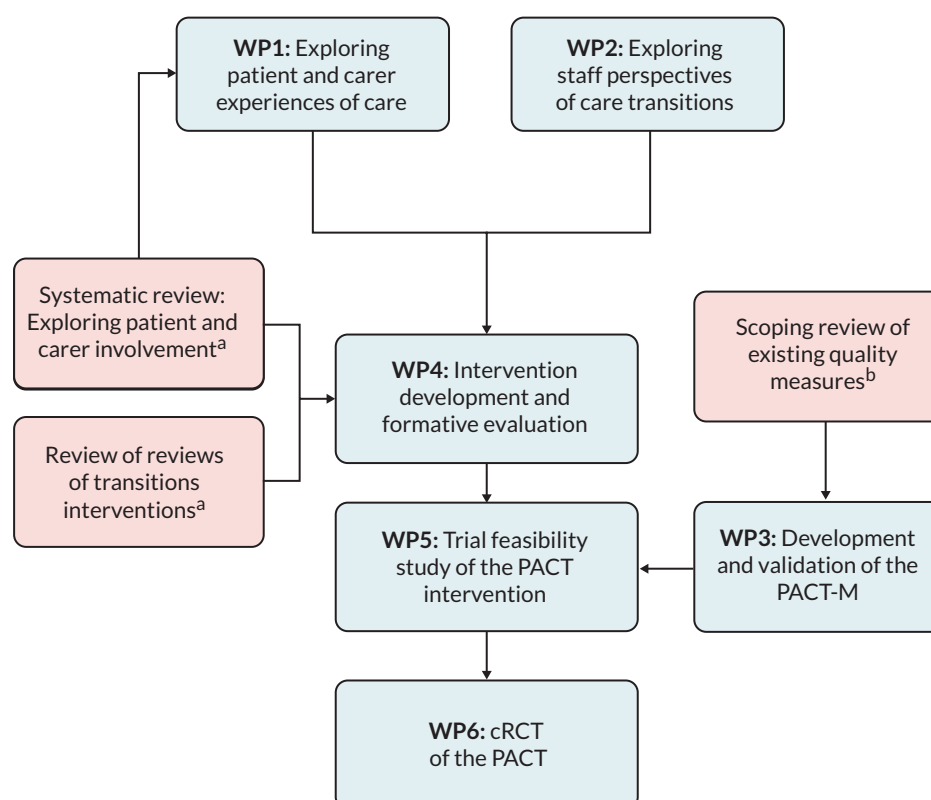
**WP1:** Exploring patient and carer experiences of care

**WP2:** Exploring staff perspectives of care transitions

Systematic review: Exploring patient and carer involvement$^{a}$

Review of reviews of transitions interventions$^{a}$

**WP4:** Intervention development and formative evaluation

Scoping review of existing quality measures$^{b}$

**WP5:** Trial feasibility study of the PACT intervention

**WP3:** Development and validation of the PACT-M

**WP6:** cRCT of the PACT